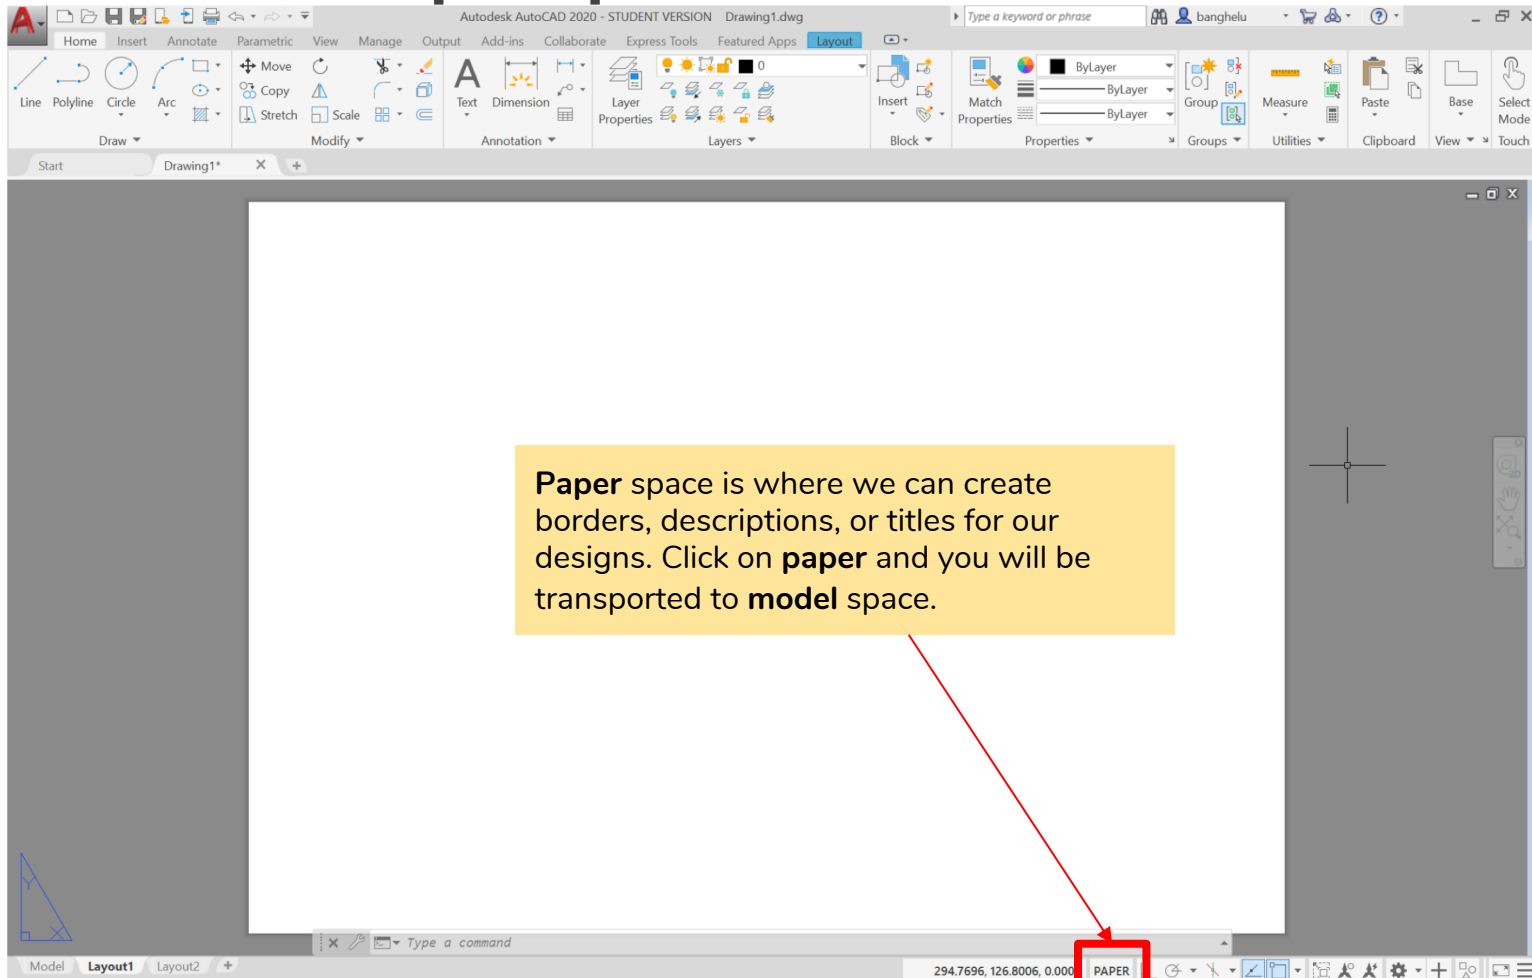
Autodesk AutoCAD 2020 - STUDENT VERSION Drawing1.dwg

Type a keyword or phrase

banghelu

Home Insert Annotate Parametric View Manage Output Add-ins Collaborate Express Tools Featured Apps Layout

Line Polyline Circle Arc

Draw

Move Copy Stretch Scale

Modify

Text Dimension

Annotation

Layer Properties

0

Layers

Insert

Block

Match Properties

ByLayer

ByLayer

ByLayer

Properties

Group

Groups

Measure

Utilities

Paste

Clipboard

Base

View

Select Mode

Touch

Start Drawing1*

**Paper** space is where we can create borders, descriptions, or titles for our designs. Click on **paper** and you will be transported to **model** space.

Y

X

Type a command

Model Layout1 Layout2

294.7696, 126.8006, 0.000

PAPER